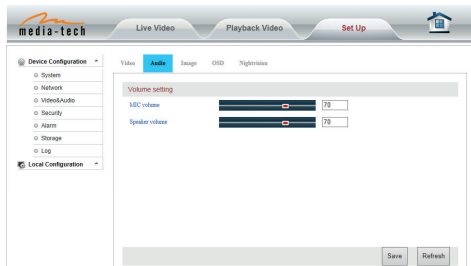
media-tech

Live Video

Playback Video

Set Up

Device Configuration

System

Network

Video&Audio

Security

Alarm

Storage

Log

Local Configuration

Video

Audio

Image

OSD

Nightvision

Volume setting

MIC volume

70

Speaker volume

70

Save

Refresh